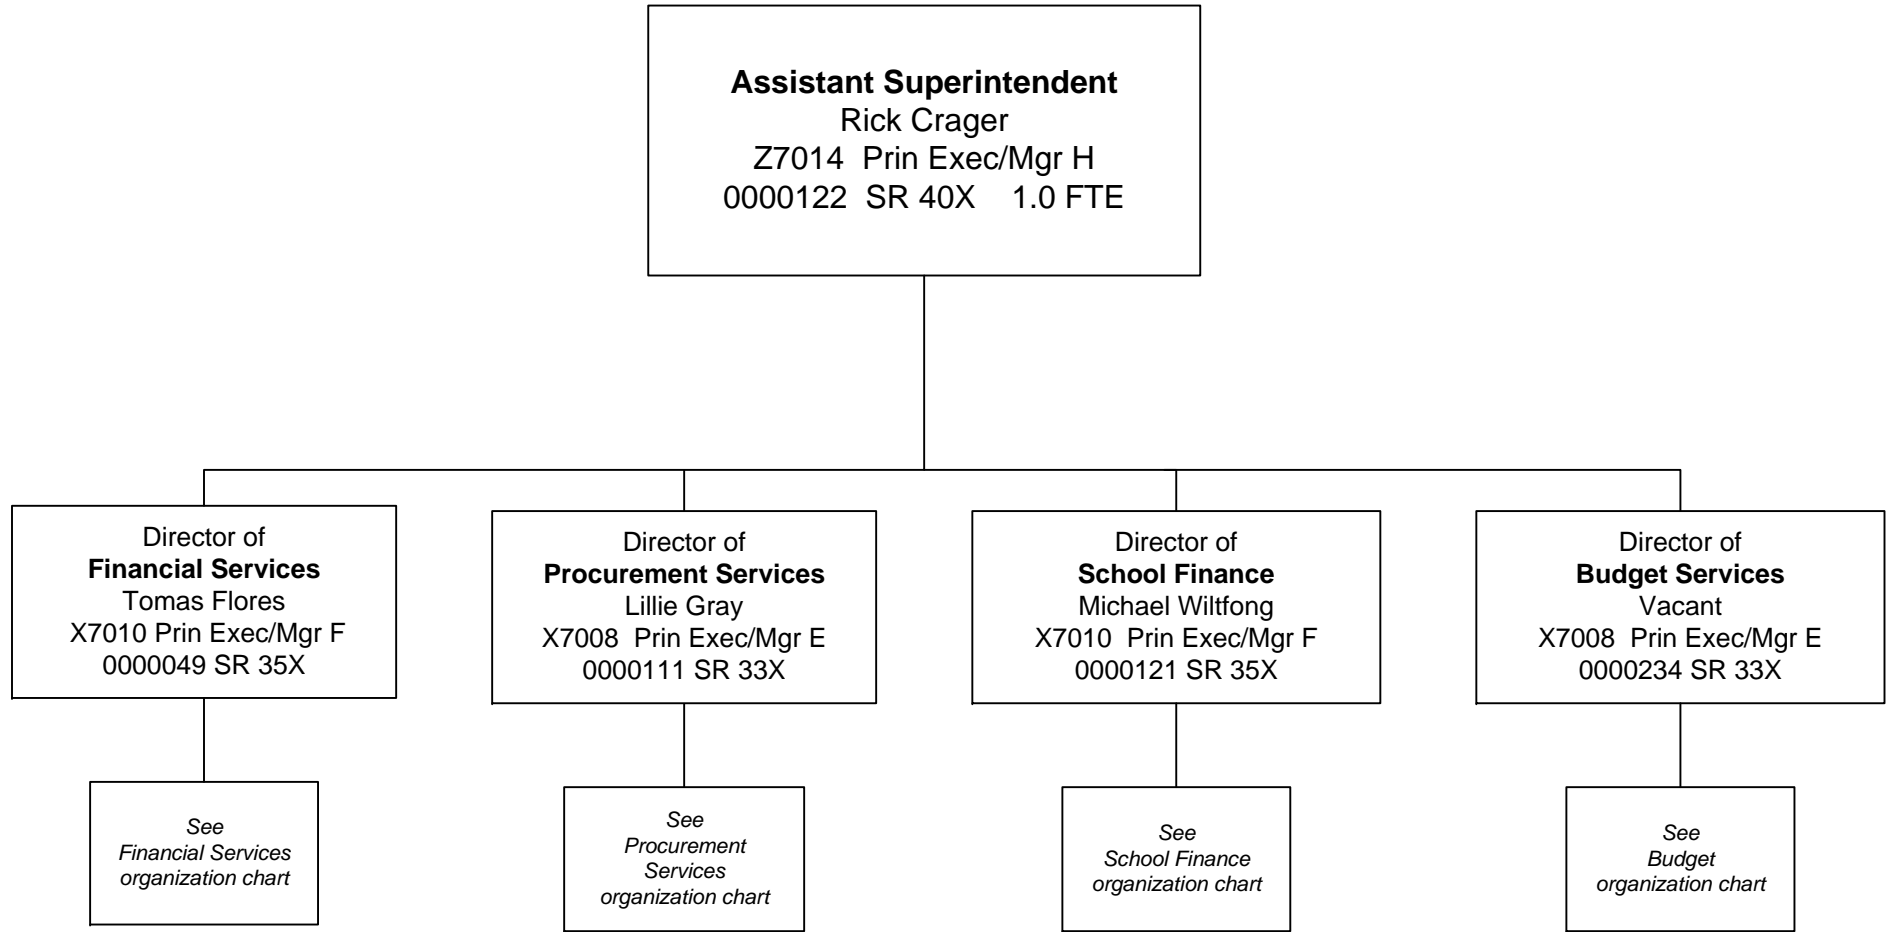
**Assistant Superintendent**
Rick Crager
Z7014 Prin Exec/Mgr H
0000122 SR 40X 1.0 FTE

Director of
**Financial Services**
Tomas Flores
X7010 Prin Exec/Mgr F
0000049 SR 35X

Director of
**Procurement Services**
Lillie Gray
X7008 Prin Exec/Mgr E
0000111 SR 33X

Director of
**School Finance**
Michael Wiltfong
X7010 Prin Exec/Mgr F
0000121 SR 35X

Director of
**Budget Services**
Vacant
X7008 Prin Exec/Mgr E
0000234 SR 33X

*See Financial Services organization chart*

*See Procurement Services organization chart*

*See School Finance organization chart*

*See Budget organization chart*